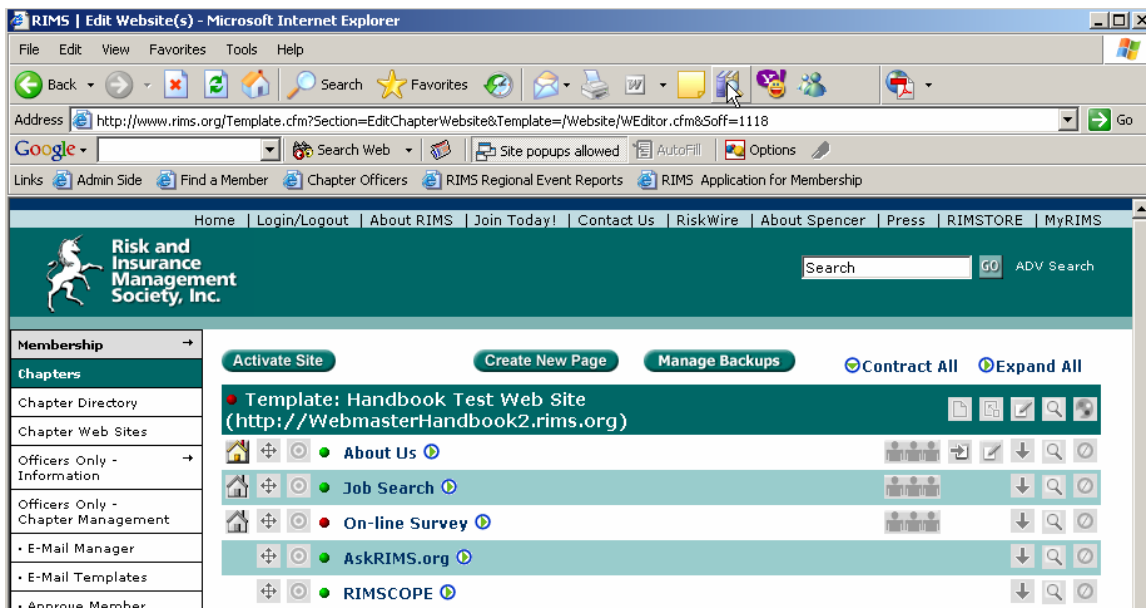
RIMS | Edit Website(s) - Microsoft Internet Explorer

File Edit View Favorites Tools Help

Back Search Favorites

Address http://www.rims.org/Template.cfm?Section=EditChapterWebsite&Template=/Website/WEditor.cfm&Soff=1118 Go

Google Search Web Site popups allowed AutoFill Options

Links Admin Side Find a Member Chapter Officers RIMS Regional Event Reports RIMS Application for Membership

Home | Login/Logout | About RIMS | Join Today! | Contact Us | RiskWire | About Spencer | Press | RIMSTORE | MyRIMS

Risk and Insurance Management Society, Inc.

Search GO ADV Search

Membership

Chapters

Chapter Directory

Chapter Web Sites

Officers Only - Information

Officers Only - Chapter Management

• E-Mail Manager

• E-Mail Templates

• Approve Member

Activate Site Create New Page Manage Backups Contract All Expand All

Template: Handbook Test Web Site (http://WebmasterHandbook2.rims.org)

About Us

Job Search

On-line Survey

AskRIMS.org

RIMSCOPE